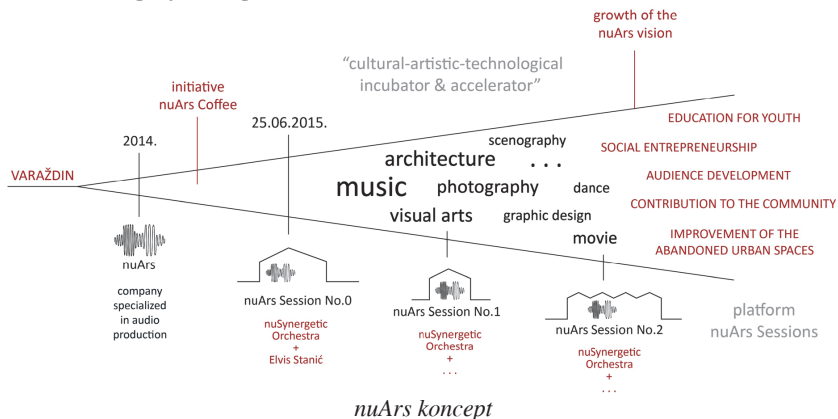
growth of the nuArs vision

"cultural-artistic-technological incubator & accelerator"

initiative nuArs Coffee

2014.

25.06.2015.

VARAŽDIN

scenography

architecture . . .

music photography dance

visual arts graphic design

movie

EDUCATION FOR YOUTH

SOCIAL ENTREPRENEURSHIP

AUDIENCE DEVELOPMENT

CONTRIBUTION TO THE COMMUNITY

IMPROVEMENT OF THE ABANDONED URBAN SPACES

nuArs

company specialized in audio production

nuArs Session No.0

nuSynergetic Orchestra + Elvis Stanić

nuArs Session No.1

nuSynergetic Orchestra + . . .

nuArs Session No.2

nuSynergetic Orchestra + . . .

platform nuArs Sessions

nuArs koncept